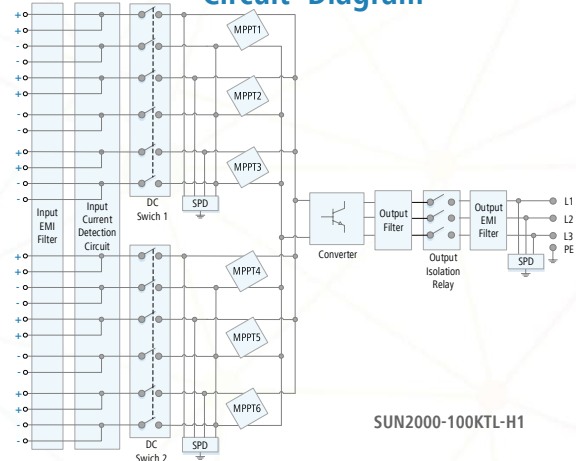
Circuit Diagram

+
+
-
-
+
+
-
-
+
+
-
-
+
+
-
-
+
+
-
-
+
+
-
-

Input EMI Filter

Input Current Detection Circuit

DC Swich 1

DC Swich 2

MPPT1
MPPT2
MPPT3
MPPT4
MPPT5
MPPT6

SPD
SPD

Converter

Output Filter

Output Isolation Relay

Output EMI Filter

SPD

L1
L2
L3
PE

SUN2000-100KTL-H1